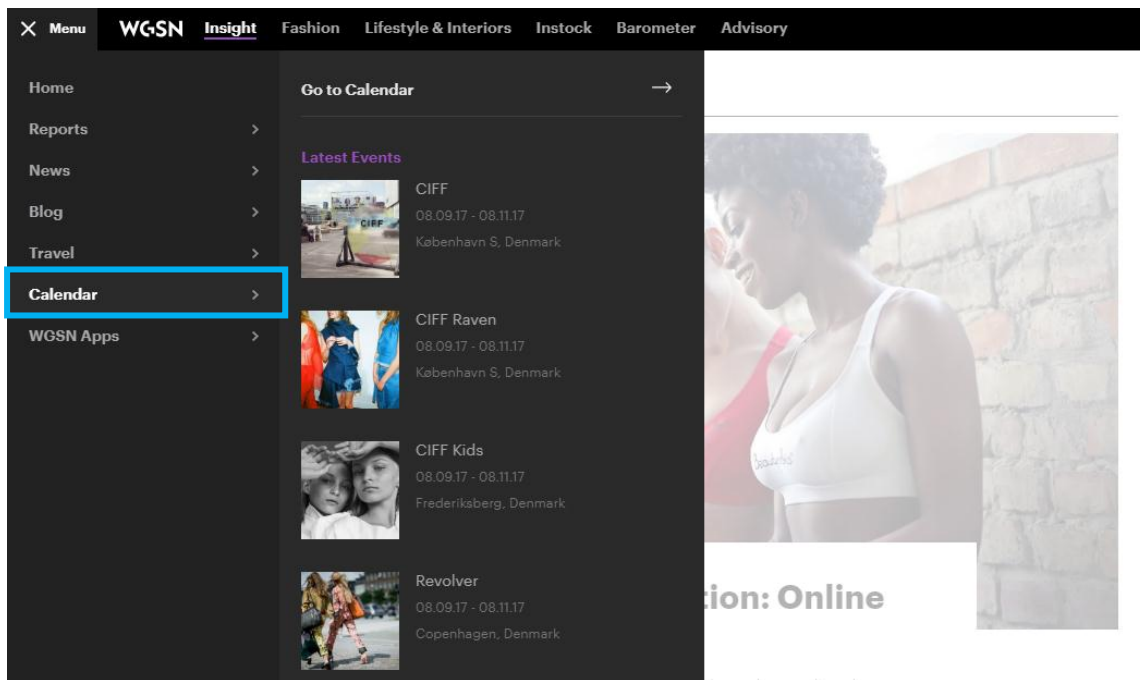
× Menu WGSN Insight Fashion Lifestyle & Interiors Instock Barometer Advisory

Home
Reports >
News >
Blog >
Travel >
Calendar >
WGSN Apps >

Go to Calendar →

Latest Events

CIFF
08.09.17 - 08.11.17
København S, Denmark

CIFF Raven
08.09.17 - 08.11.17
København S, Denmark

CIFF Kids
08.09.17 - 08.11.17
Frederiksberg, Denmark

Revolver
08.09.17 - 08.11.17
Copenhagen, Denmark

tion: Online